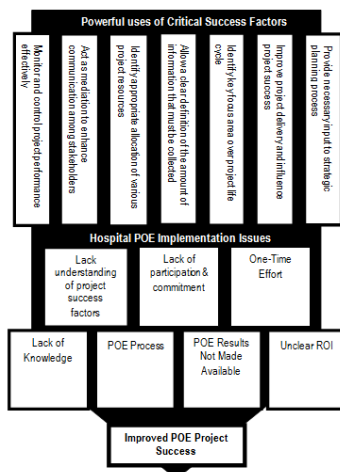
Powerful uses of Critical Success Factors

Monitor and control project performance effectively

Act as mediator to enhance communication among stakeholders

Identify appropriate allocation of various project resources

Allows a clear definition of the amount of information that must be collected

Identify key focus area over project life cycle

Improve project delivery and influence project success

Provide necessary input to strategic planning process

Hospital POE Implementation Issues

Lack understanding of project success factors

Lack of participation & commitment

One-Time Effort

Lack of Knowledge

POE Process

POE Results Not Made Available

Unclear ROI

Improved POE Project Success